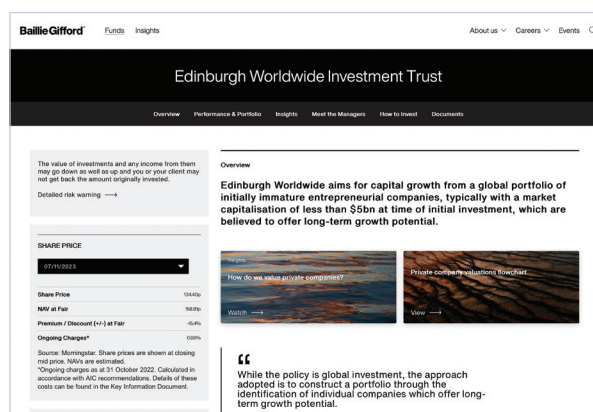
Baillie Gifford® Funds Insights

About us Careers Events

Edinburgh Worldwide Investment Trust

Overview Performance & Portfolio Insights Meet the Managers How to Invest Documents

The value of investments and any income from them may go down as well as up and you or your client may not get back the amount originally invested.

Detailed risk warning ⟶

SHARE PRICE

07/11/2023

| Share Price | 134.40p |
|---|---|
| NAV at Fair | 158.81p |
| Premium / Discount (+/-) at Fair | -15.4% |
| Ongoing Charges* | 0.66% |

Source: Morningstar. Share prices are shown at closing mid price. NAVs are estimated.
*Ongoing charges as at 31 October 2022. Calculated in accordance with AIC recommendations. Details of these costs can be found in the Key Information Document.

Overview

Edinburgh Worldwide aims for capital growth from a global portfolio of initially immature entrepreneurial companies, typically with a market capitalisation of less than $5bn at time of initial investment, which are believed to offer long-term growth potential.

How do we value private companies?

Watch ⟶

Private company valuations flowchart

View ⟶

While the policy is global investment, the approach adopted is to construct a portfolio through the identification of individual companies which offer long-term growth potential.